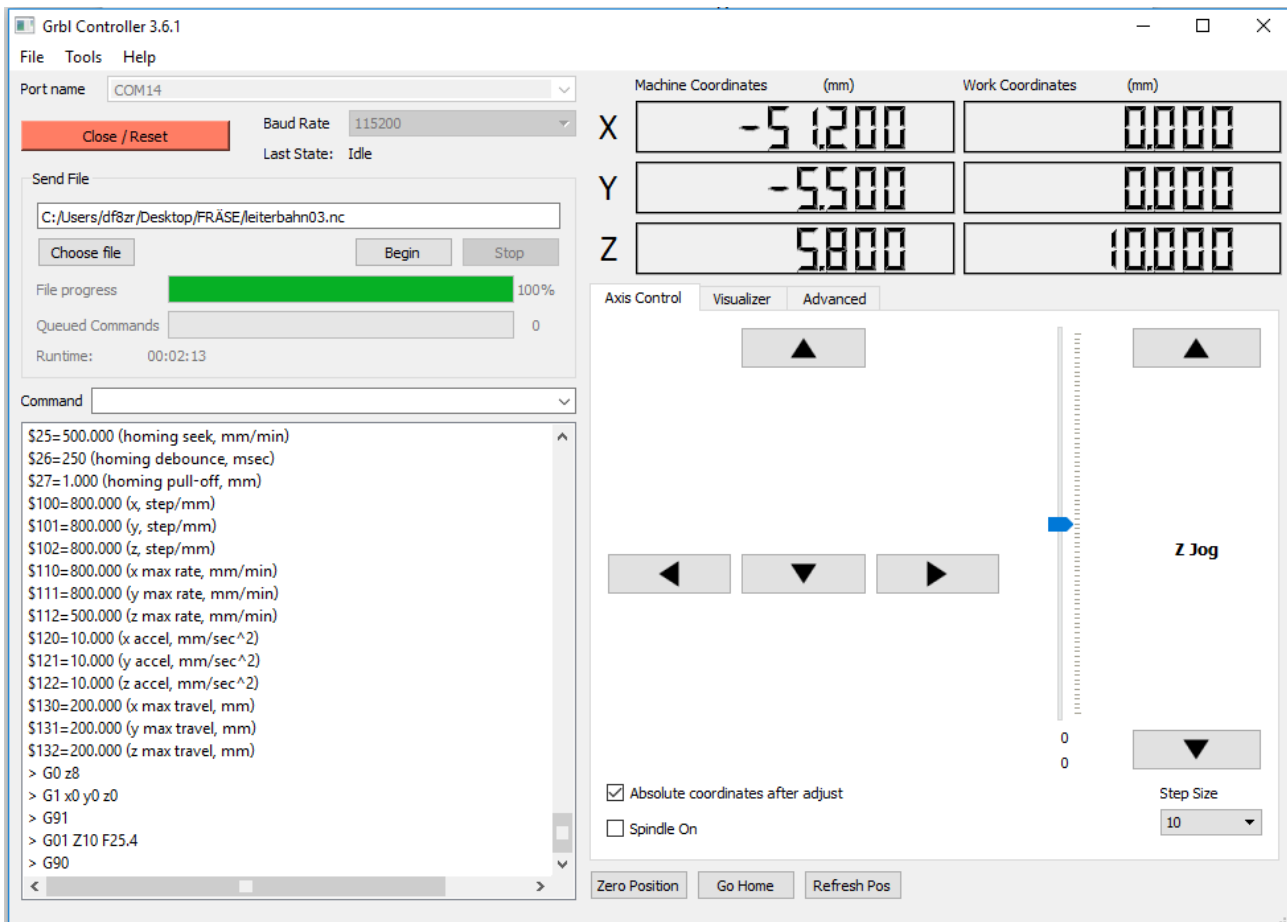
Grbl Controller 3.6.1

File Tools Help

Port name COM14

Close / Reset

Baud Rate 115200

Last State: Idle

Send File

C:/Users/df8zr/Desktop/FRÄSE/leiterbahn03.nc

Choose file

Begin

Stop

File progress 100%

Queued Commands 0

Runtime: 00:02:13

Command

$25=500.000 (homing seek, mm/min)
$26=250 (homing debounce, msec)
$27=1.000 (homing pull-off, mm)
$100=800.000 (x, step/mm)
$101=800.000 (y, step/mm)
$102=800.000 (z, step/mm)
$110=800.000 (x max rate, mm/min)
$111=800.000 (y max rate, mm/min)
$112=500.000 (z max rate, mm/min)
$120=10.000 (x accel, mm/sec^2)
$121=10.000 (y accel, mm/sec^2)
$122=10.000 (z accel, mm/sec^2)
$130=200.000 (x max travel, mm)
$131=200.000 (y max travel, mm)
$132=200.000 (z max travel, mm)
> G0 z8
> G1 x0 y0 z0
> G91
> G01 Z10 F25.4
> G90

Machine Coordinates (mm)

Work Coordinates (mm)

X -51.200 0.000

Y -5.500 0.000

Z 5.800 10.000

Axis Control Visualizer Advanced

Z Jog

0
0

Absolute coordinates after adjust

Spindle On

Step Size

10

Zero Position Go Home Refresh Pos